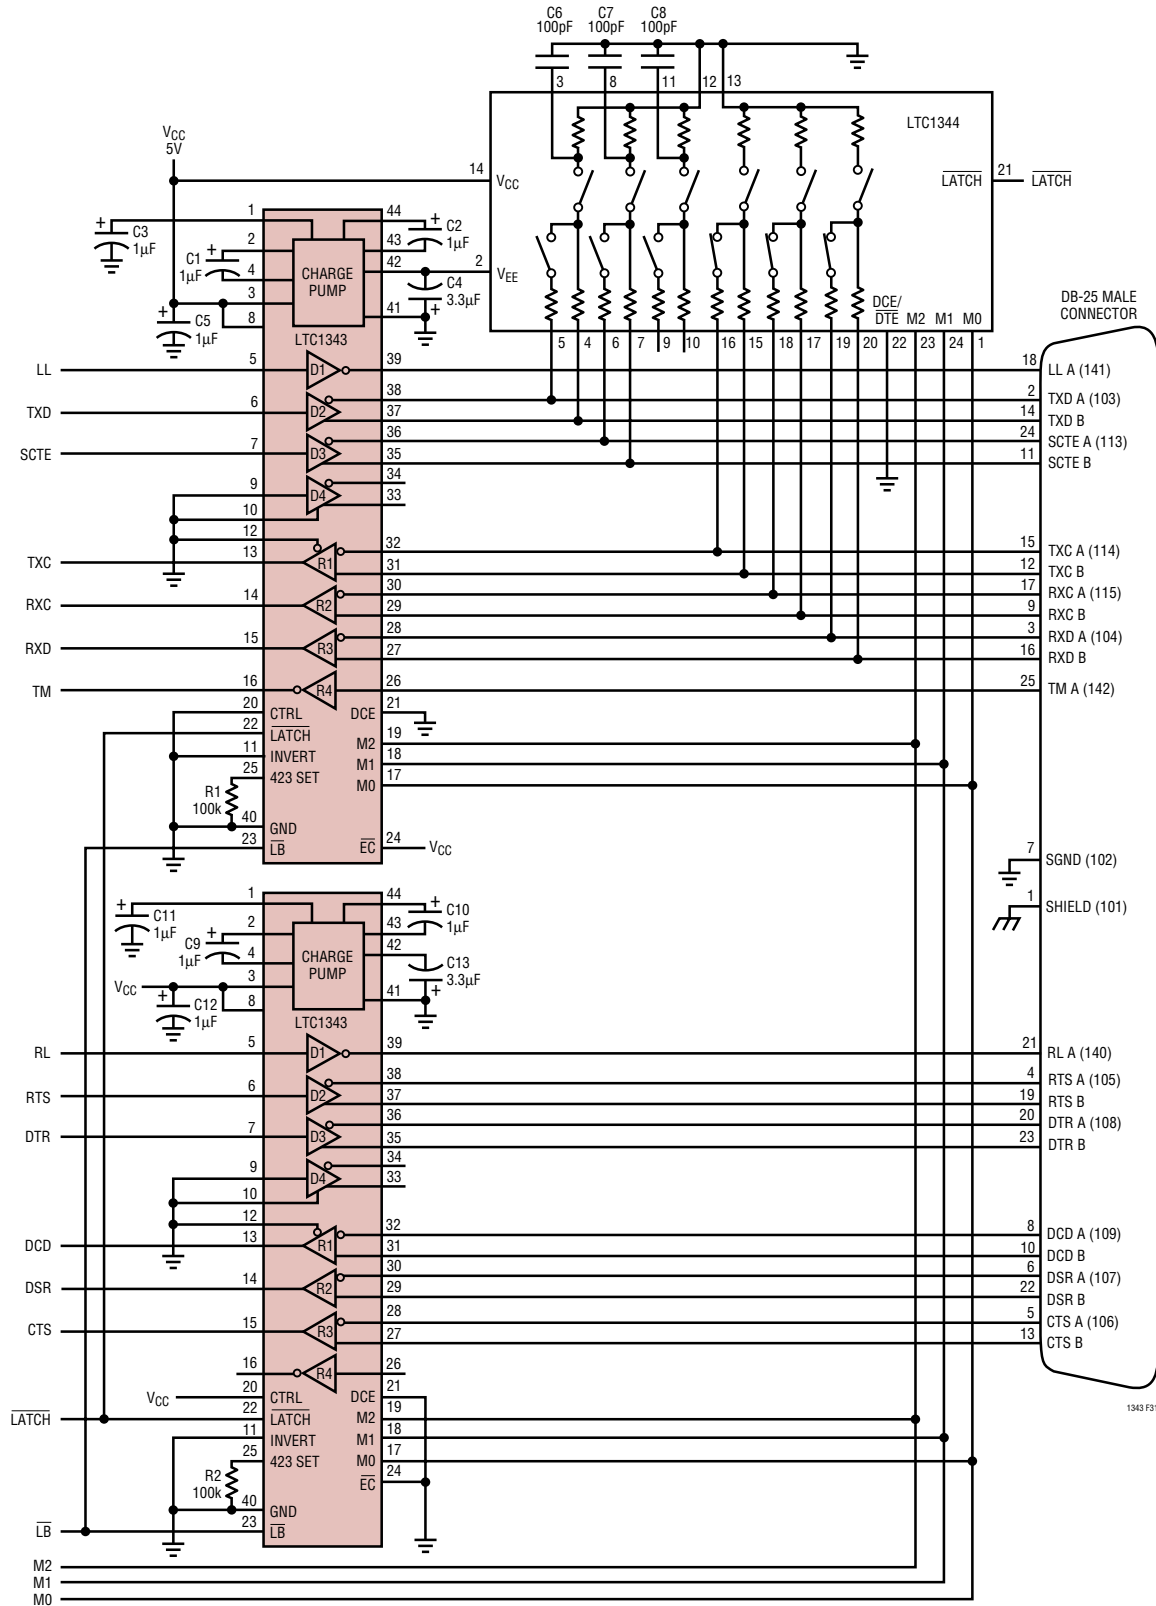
C6 100pF C7 100pF C8 100pF

3 8 11 12 13

LTC1344

$V_{CC}$ 5V

14 $V_{CC}$

$\overline{LATCH}$ 21 $\overline{LATCH}$

2 $V_{EE}$

C3 1μF
C1 1μF
C5 1μF
C2 1μF
C4 3.3μF

1 2 4 3 8 44 43 42 41

CHARGE PUMP

LTC1343

5 4 6 7 9 10 16 15 18 17 19 20 22 23 24 1

$\overline{DCE}$/ $\overline{DTE}$ M2 M1 M0

DB-25 MALE CONNECTOR

LL 5 D1 39 18 LL A (141)
38 2 TXD A (103)
TXD 6 D2 37 14 TXD B
36 24 SCTE A (113)
SCTE 7 D3 35 11 SCTE B
34
9 D4 33
10
12
TXC 13 R1 32 15 TXC A (114)
31 12 TXC B
RXC 14 R2 30 17 RXC A (115)
29 9 RXC B
RXD 15 R3 28 3 RXD A (104)
27 16 RXD B
TM 16 R4 26 25 TM A (142)

20 CTRL DCE 21
22 $\overline{LATCH}$ M2 19
11 INVERT M1 18
25 423 SET M0 17
R1 100k
40 GND
23 $\overline{LB}$ $\overline{EC}$ 24 $V_{CC}$

7 SGND (102)
1 SHIELD (101)

1 44
C11 1μF
C10 1μF
C9 1μF 2 43
4 42
CHARGE PUMP
C13 3.3μF
$V_{CC}$ 3
C12 1μF 8 41
LTC1343

RL 5 D1 39 21 RL A (140)
38 4 RTS A (105)
RTS 6 D2 37 19 RTS B
36 20 DTR A (108)
DTR 7 D3 35 23 DTR B
34
9 D4 33
10
12
DCD 13 R1 32 8 DCD A (109)
31 10 DCD B
DSR 14 R2 30 6 DSR A (107)
29 22 DSR B
CTS 15 R3 28 5 CTS A (106)
27 13 CTS B
16 R4 26

$V_{CC}$ 20 CTRL DCE 21
$\overline{LATCH}$ 22 $\overline{LATCH}$ M2 19
11 INVERT M1 18
25 423 SET M0 17
R2 100k $\overline{EC}$ 24
40 GND
$\overline{LB}$ 23 $\overline{LB}$

M2
M1
M0

1343 F31